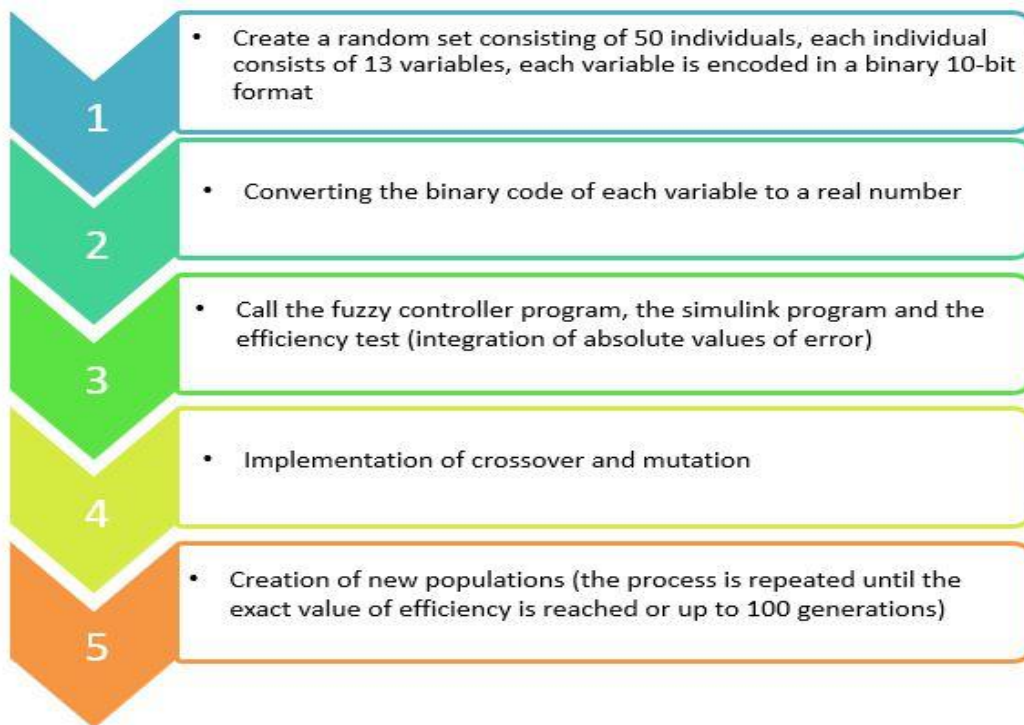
1

• Create a random set consisting of 50 individuals, each individual consists of 13 variables, each variable is encoded in a binary 10-bit format

2

• Converting the binary code of each variable to a real number

3

• Call the fuzzy controller program, the simulink program and the efficiency test (integration of absolute values of error)

4

• Implementation of crossover and mutation

5

• Creation of new populations (the process is repeated until the exact value of efficiency is reached or up to 100 generations)